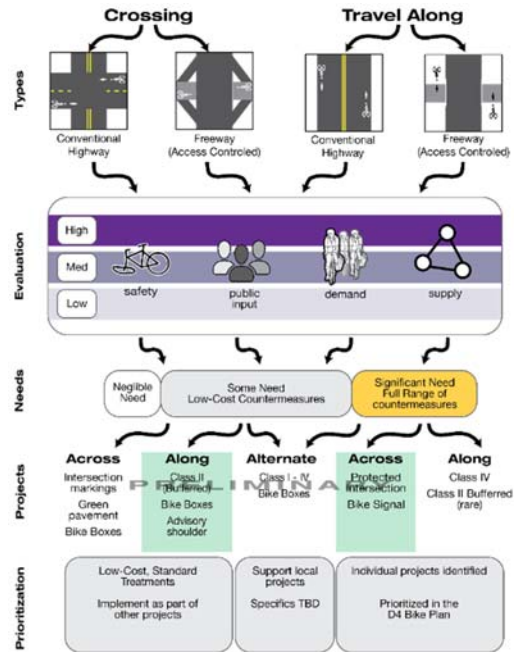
Crossing

Travel Along

Types

Conventional Highway

Freeway (Access Controled)

Conventional Highway

Freeway (Access Controled)

Evaluation

High

Med

Low

safety

public input

demand

supply

Needs

Negible Need

Some Need Low-Cost Countermeasures

Significant Need Full Range of countermeasures

Projects

Across

Intersection markings

Green pavement

Bike Boxes

Along

Class II (Buffered)

Bike Boxes

Advisory shoulder

Alternate

Class I - IV

Bike Boxes

Across

Protected Intersection

Bike Signal

Along

Class IV

Class II Bufferred (rare)

PRELIMINARY

Prioritization

Low-Cost, Standard Treatments

Implement as part of other projects

Support local projects

Specifics TBD

Individual projects identified

Prioritized in the D4 Bike Plan